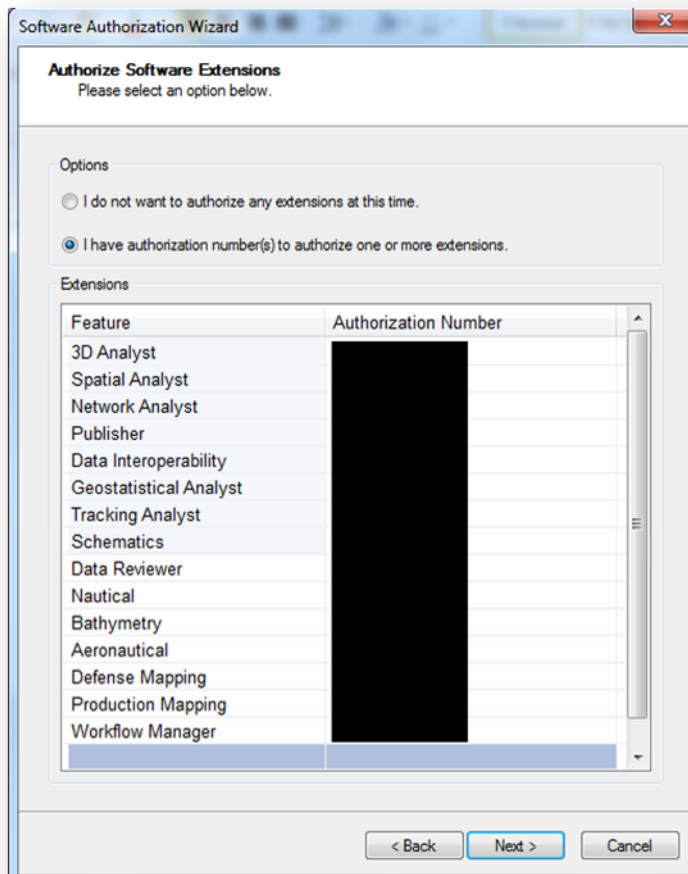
Software Authorization Wizard

Authorize Software Extensions
Please select an option below.

Options

I do not want to authorize any extensions at this time.

I have authorization number(s) to authorize one or more extensions.

Extensions

| Feature | Authorization Number |
|---|---|
| 3D Analyst | |
| Spatial Analyst | |
| Network Analyst | |
| Publisher | |
| Data Interoperability | |
| Geostatistical Analyst | |
| Tracking Analyst | |
| Schematics | |
| Data Reviewer | |
| Nautical | |
| Bathymetry | |
| Aeronautical | |
| Defense Mapping | |
| Production Mapping | |
| Workflow Manager | |

< Back   Next >   Cancel